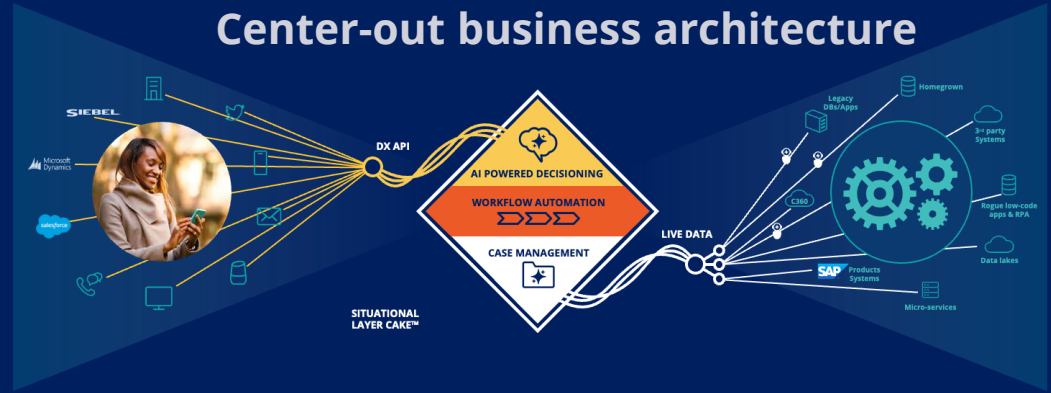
Center-out business architecture

SIEBEL

Microsoft Dynamics

salesforce

DX API

AI POWERED DECISIONING

WORKFLOW AUTOMATION

CASE MANAGEMENT

SITUATIONAL LAYER CAKE™

LIVE DATA

Legacy DBs/Apps

Homegrown

3rd party Systems

C360

Rogue low-code apps & RPA

Data lakes

SAP Products Systems

Micro-services